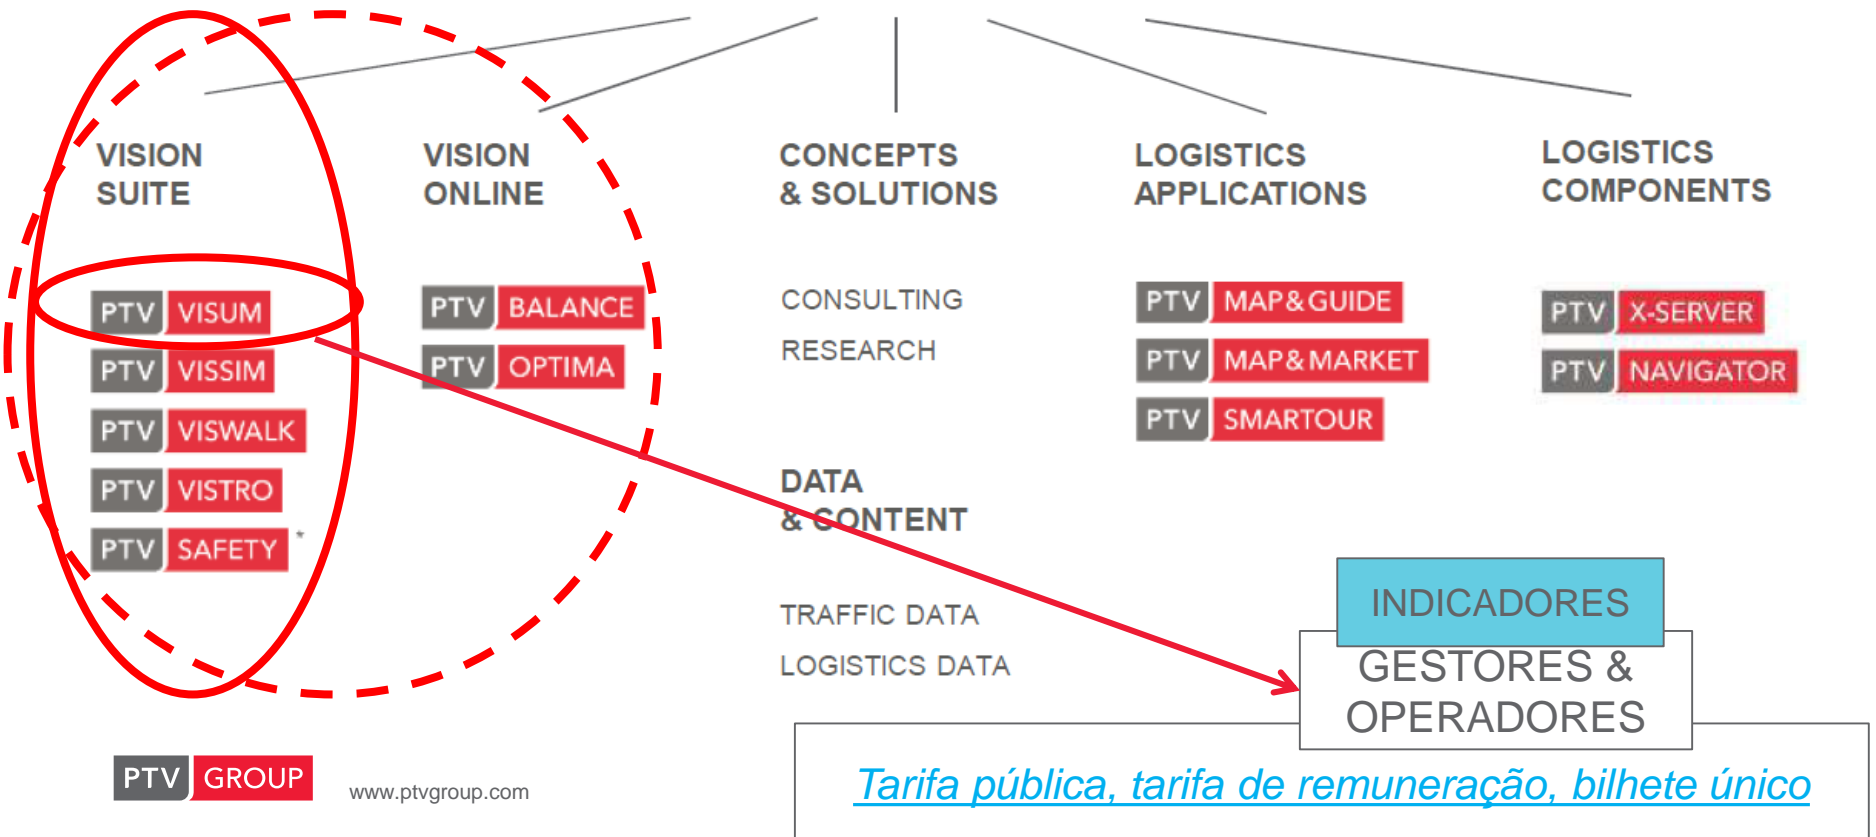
VISION SUITE

PTV VISUM
PTV VISSIM
PTV VISWALK
PTV VISTRO
PTV SAFETY *

VISION ONLINE

PTV BALANCE
PTV OPTIMA

CONCEPTS & SOLUTIONS

CONSULTING
RESEARCH

DATA & CONTENT

TRAFFIC DATA
LOGISTICS DATA

LOGISTICS APPLICATIONS

PTV MAP&GUIDE
PTV MAP&MARKET
PTV SMARTOUR

LOGISTICS COMPONENTS

PTV X-SERVER
PTV NAVIGATOR

INDICADORES

GESTORES & OPERADORES

PTV GROUP

www.ptvgroup.com

Tarifa pública, tarifa de remuneração, bilhete único